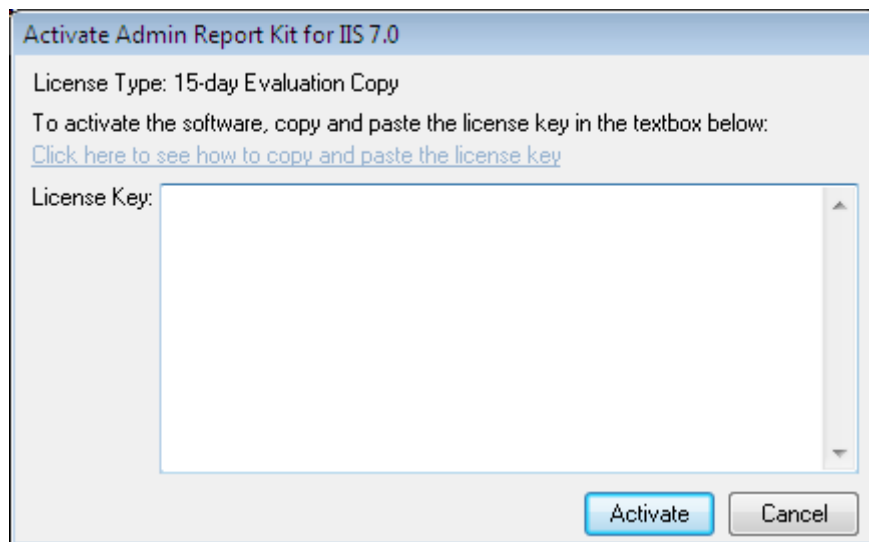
Activate Admin Report Kit for IIS 7.0

License Type: 15-day Evaluation Copy

To activate the software, copy and paste the license key in the textbox below:
Click here to see how to copy and paste the license key

License Key:

Activate
Cancel